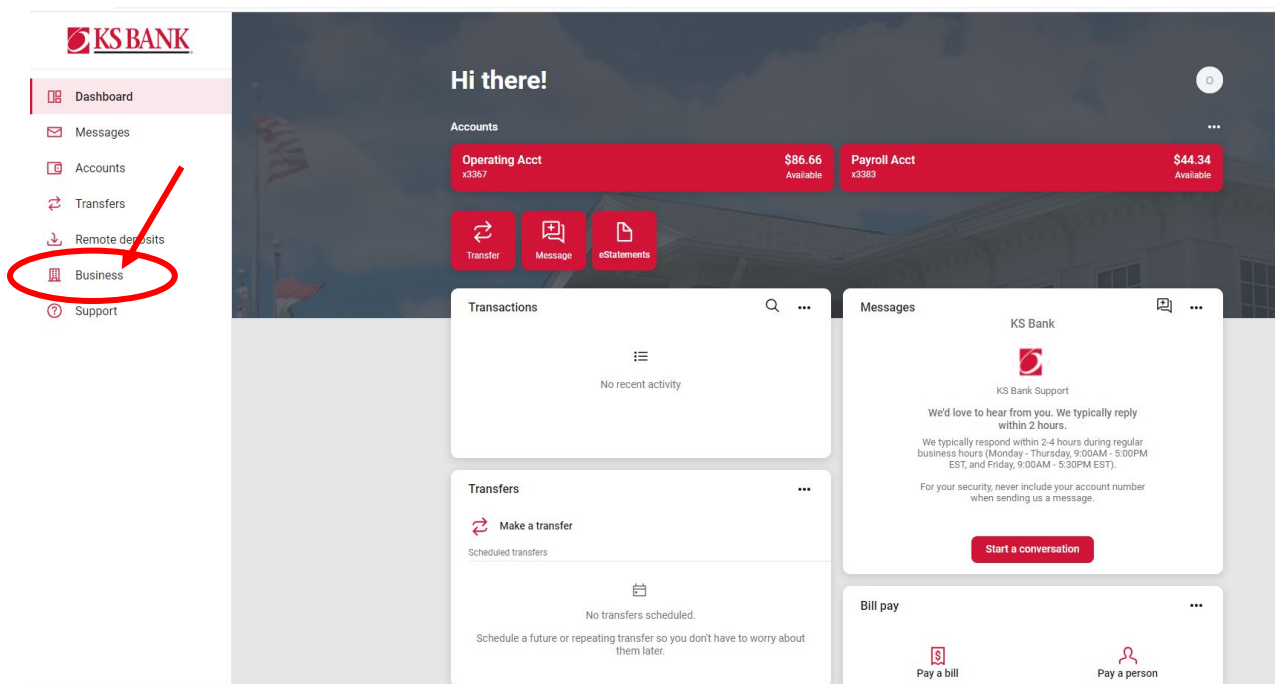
KS BANK

Dashboard
Messages
Accounts
Transfers
Remote deposits
Business
Support

Hi there!

O

Accounts

...

Operating Acct
x3367
$86.66
Available

Payroll Acct
x3383
$44.34
Available

Transfer
Message
eStatements

Transactions

...

No recent activity

Messages

...

KS Bank

KS Bank Support

We'd love to hear from you. We typically reply within 2 hours.

We typically respond within 2-4 hours during regular business hours (Monday - Thursday, 9:00AM - 5:00PM EST, and Friday, 9:00AM - 5:30PM EST).

For your security, never include your account number when sending us a message.

Start a conversation

Transfers

...

Make a transfer

Scheduled transfers

No transfers scheduled.

Schedule a future or repeating transfer so you don't have to worry about them later.

Bill pay

...

Pay a bill
Pay a person